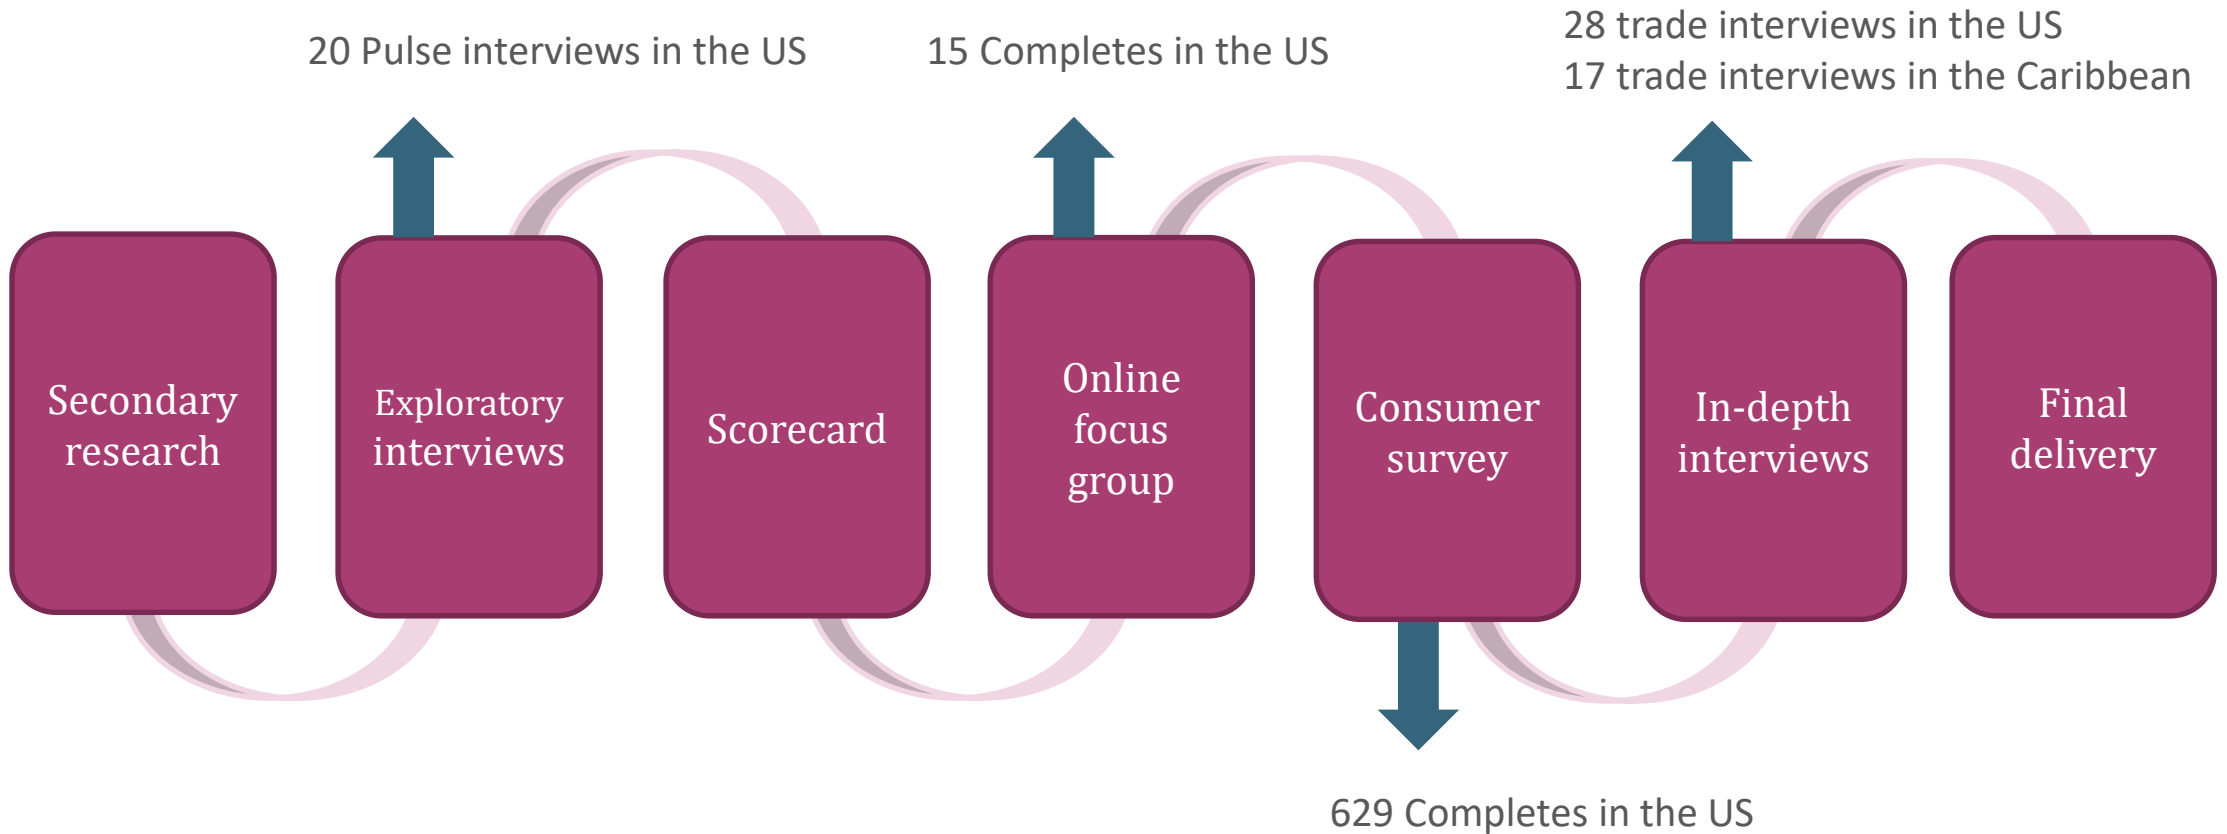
20 Pulse interviews in the US

15 Completes in the US

28 trade interviews in the US
17 trade interviews in the Caribbean

Secondary research

Exploratory interviews

Scorecard

Online focus group

Consumer survey

In-depth interviews

Final delivery

629 Completes in the US